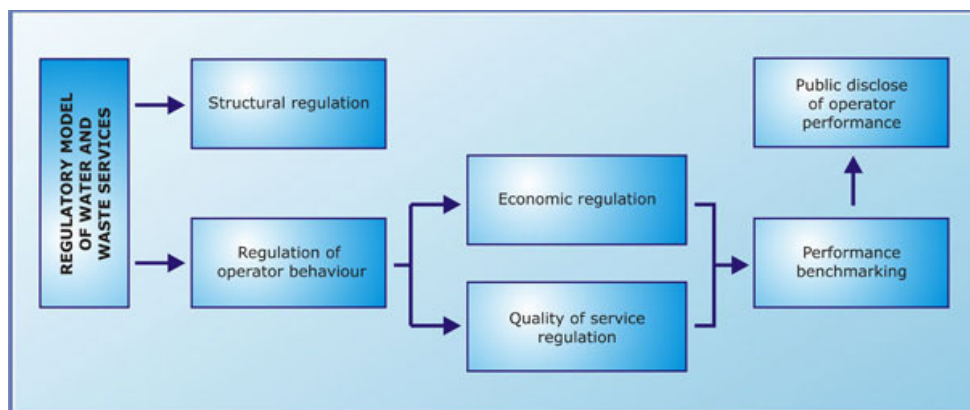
REGULATORY MODEL OF WATER AND WASTE SERVICES

Structural regulation

Regulation of operator behaviour

Economic regulation

Quality of service regulation

Performance benchmarking

Public disclose of operator performance